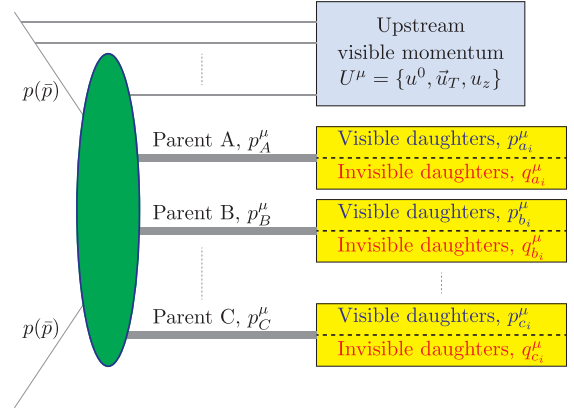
Upstream visible momentum $U^{\mu} = \{u^0, \vec{u}_T, u_z\}$

$p(\bar{p})$

Parent A, $p^{\mu}_{A}$

Visible daughters, $p^{\mu}_{a_i}$

Invisible daughters, $q^{\mu}_{a_i}$

Parent B, $p^{\mu}_{B}$

Visible daughters, $p^{\mu}_{b_i}$

Invisible daughters, $q^{\mu}_{b_i}$

$p(\bar{p})$

Parent C, $p^{\mu}_{C}$

Visible daughters, $p^{\mu}_{c_i}$

Invisible daughters, $q^{\mu}_{c_i}$